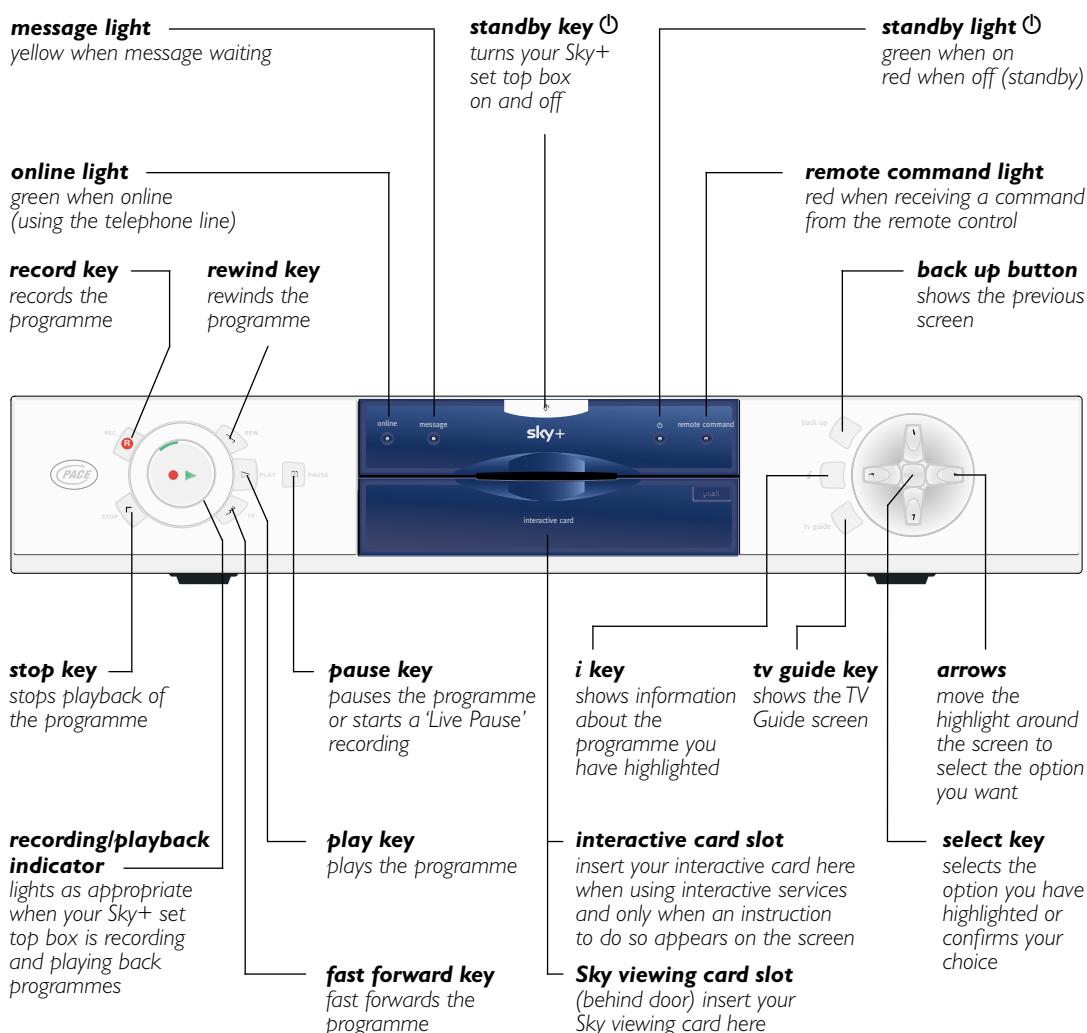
**message light**
yellow when message waiting

**standby key** ⏻
turns your Sky+ set top box on and off

**standby light** ⏻
green when on
red when off (standby)

**online light**
green when online (using the telephone line)

**remote command light**
red when receiving a command from the remote control

**record key**
records the programme

**rewind key**
rewinds the programme

**back up button**
shows the previous screen

REC
R
REW
PLAY
PAUSE
STOP
FF
PACE
online
message
sky+
⏻
remote command
interactive card
back up
i
tv guide

**stop key**
stops playback of the programme

**pause key**
pauses the programme or starts a 'Live Pause' recording

**i key**
shows information about the programme you have highlighted

**tv guide key**
shows the TV Guide screen

**arrows**
move the highlight around the screen to select the option you want

**recording/playback indicator**
lights as appropriate when your Sky+ set top box is recording and playing back programmes

**play key**
plays the programme

**interactive card slot**
insert your interactive card here when using interactive services and only when an instruction to do so appears on the screen

**select key**
selects the option you have highlighted or confirms your choice

**fast forward key**
fast forwards the programme

**Sky viewing card slot**
(behind door) insert your Sky viewing card here